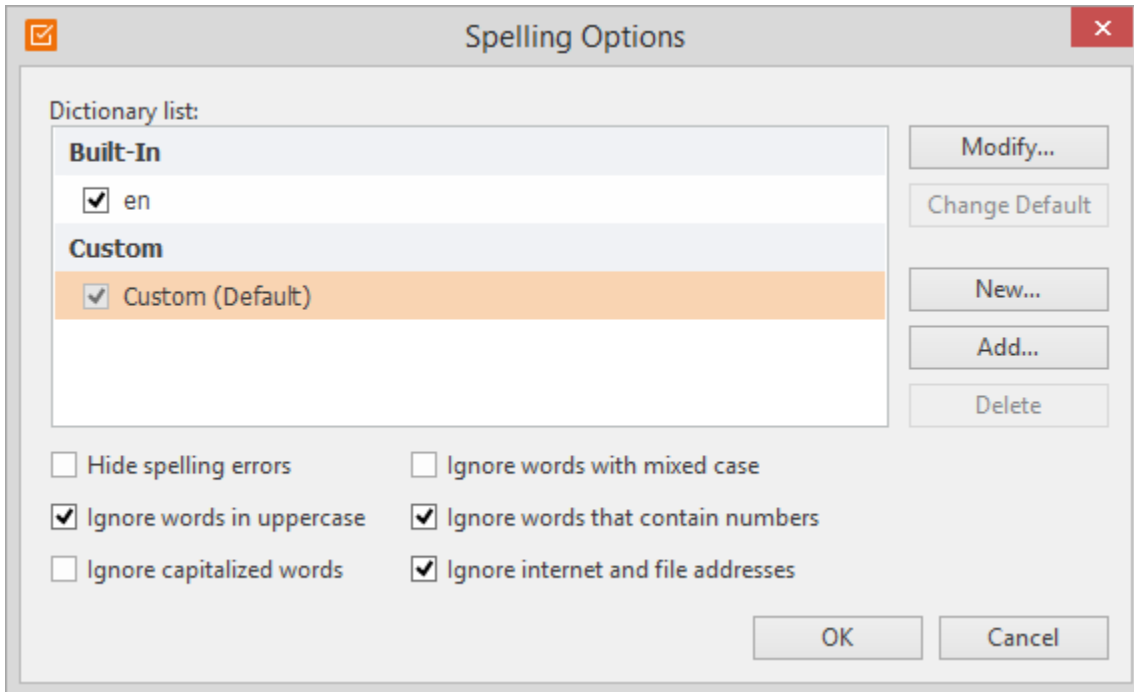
Spelling Options

Dictionary list:

Built-In

en

Custom

Custom (Default)

Modify...

Change Default

New...

Add...

Delete

Hide spelling errors

Ignore words in uppercase

Ignore capitalized words

Ignore words with mixed case

Ignore words that contain numbers

Ignore internet and file addresses

OK

Cancel